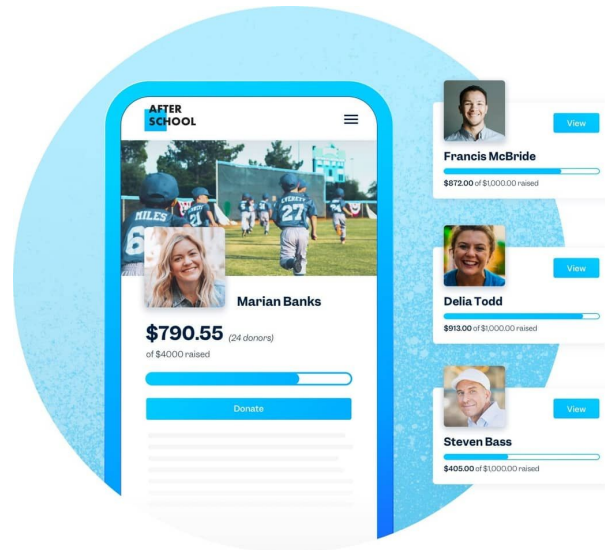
AFTER SCHOOL

MILES

EVERETT 27

21

Marian Banks

$790.55 (24 donors)

of $4000 raised

Donate

View

Francis McBride

$872.00 of $1,000.00 raised

View

Delia Todd

$913.00 of $1,000.00 raised

View

Steven Bass

$405.00 of $1,000.00 raised